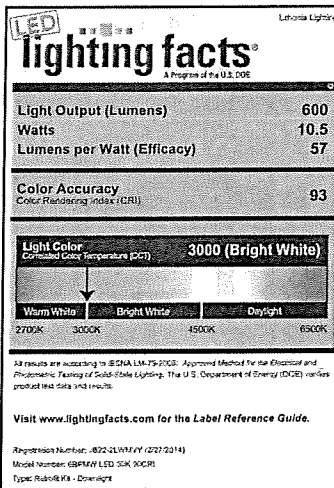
LED

lighting facts®
A Program of the U.S. DOE

Lithonia Lighting

| | |
|---|---|
| Light Output (Lumens) | 600 |
| Watts | 10.5 |
| Lumens per Watt (Efficacy) | 57 |

Color Accuracy
Color Rendering Index (CRI) 93

Light Color
Correlated Color Temperature (CCT) 3000 (Bright White)

Warm White Bright White Daylight
2700K 3000K 4500K 6500K

All results are according to IESNA LM-79-2008: Approved Method for the Electrical and Photometric Testing of Solid-State Lighting. The U.S. Department of Energy (DOE) verifies product test data and results.

Visit www.lightingfacts.com for the Label Reference Guide.

Registration Number: J922-2LWMVY (2/27/2014)
Model Number: 6BPMW LED 30K 90CRI
Type: Retrofit Kit - Downlight